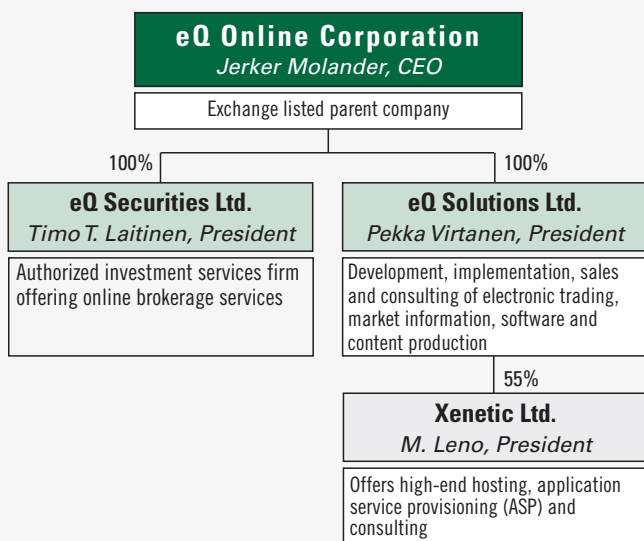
eQ Online Corporation
Jerker Molander, CEO

Exchange listed parent company

100%

100%

eQ Securities Ltd.
Timo T. Laitinen, President

Authorized investment services firm offering online brokerage services

eQ Solutions Ltd.
Pekka Virtanen, President

Development, implementation, sales and consulting of electronic trading, market information, software and content production

55%

Xenetic Ltd.
M. Leno, President

Offers high-end hosting, application service provisioning (ASP) and consulting